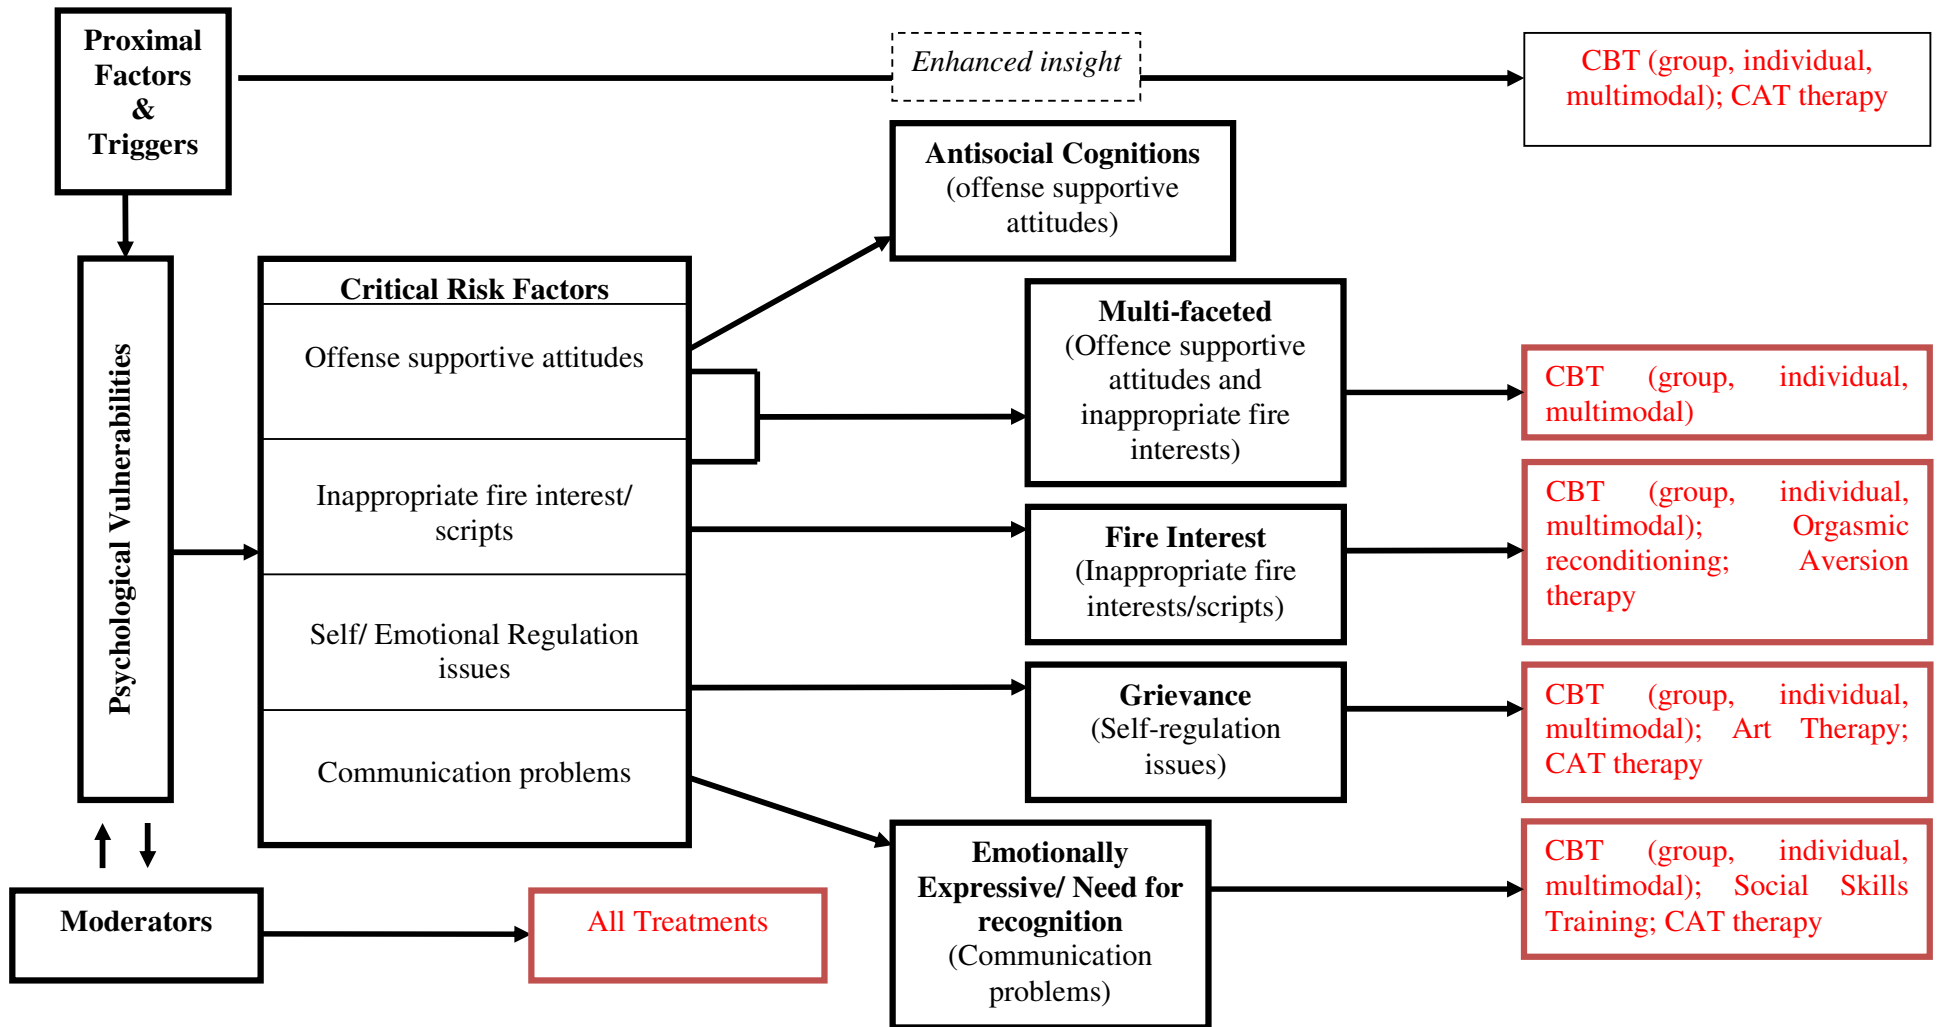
Proximal Factors & Triggers

Enhanced insight

CBT (group, individual, multimodal); CAT therapy

Antisocial Cognitions (offense supportive attitudes)

Psychological Vulnerabilities

Critical Risk Factors

Offense supportive attitudes

Inappropriate fire interest/ scripts

Self/ Emotional Regulation issues

Communication problems

Multi-faceted (Offence supportive attitudes and inappropriate fire interests)

CBT (group, individual, multimodal)

Fire Interest (Inappropriate fire interests/scripts)

CBT (group, individual, multimodal); Orgasmic reconditioning; Aversion therapy

Grievance (Self-regulation issues)

CBT (group, individual, multimodal); Art Therapy; CAT therapy

Moderators

All Treatments

Emotionally Expressive/ Need for recognition (Communication problems)

CBT (group, individual, multimodal); Social Skills Training; CAT therapy